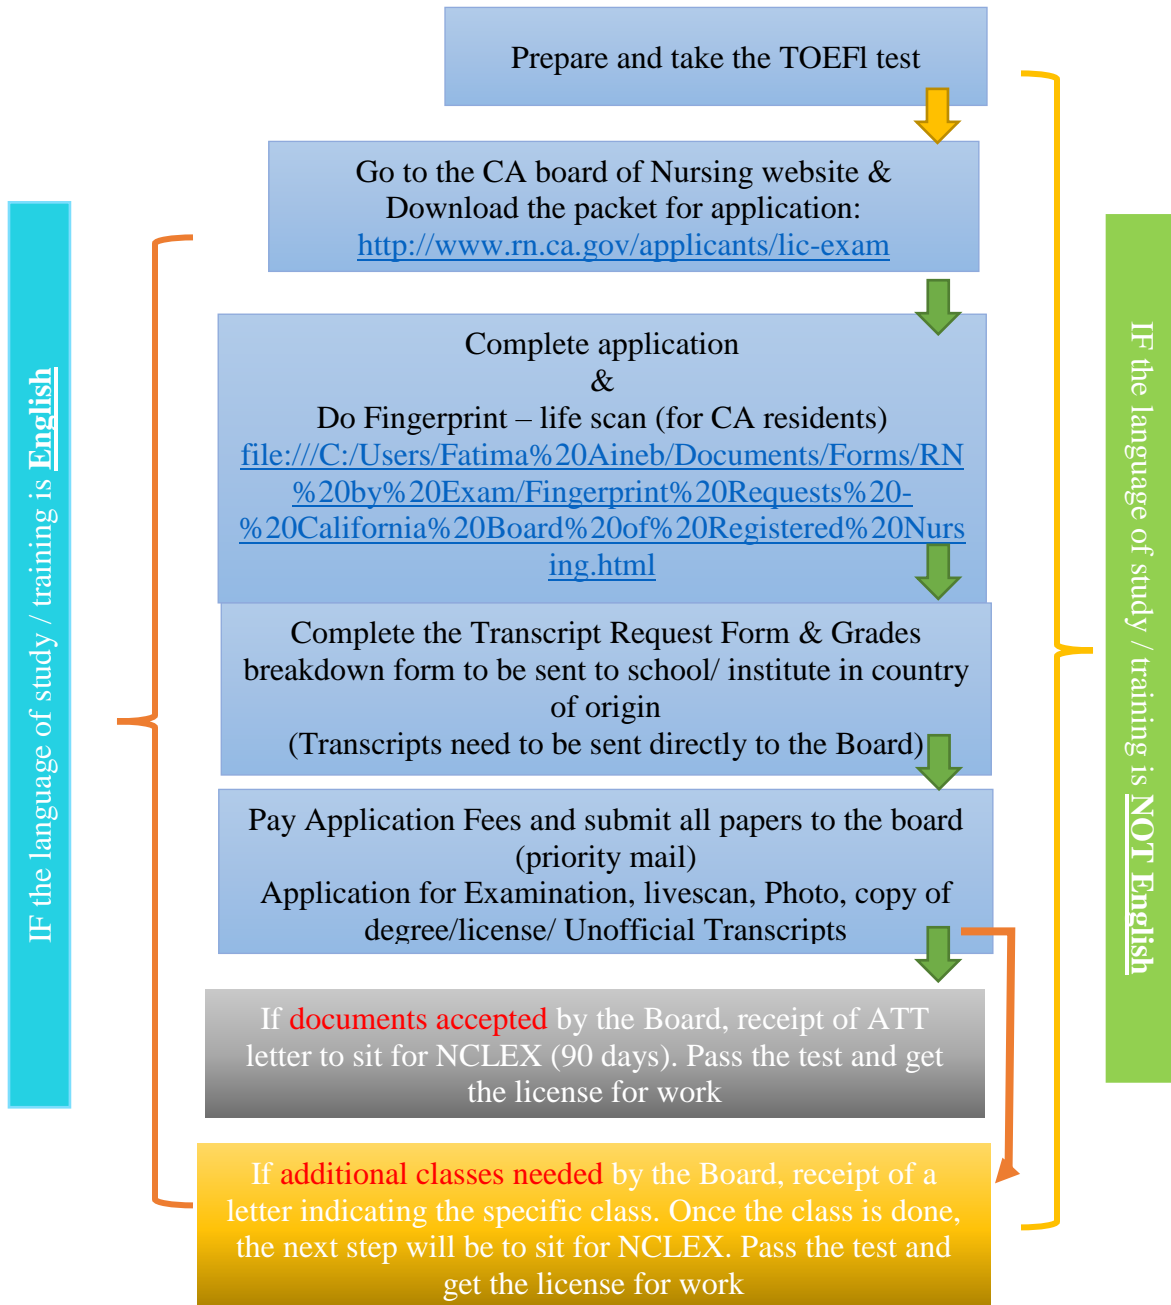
IF the language of study / training is English

Prepare and take the TOEFl test

Go to the CA board of Nursing website & Download the packet for application: http://www.rn.ca.gov/applicants/lic-exam

Complete application
&
Do Fingerprint – life scan (for CA residents)
file:///C:/Users/Fatima%20Aineb/Documents/Forms/RN%20by%20Exam/Fingerprint%20Requests%20-%20California%20Board%20of%20Registered%20Nursing.html

Complete the Transcript Request Form & Grades breakdown form to be sent to school/ institute in country of origin
(Transcripts need to be sent directly to the Board)

Pay Application Fees and submit all papers to the board (priority mail)
Application for Examination, livescan, Photo, copy of degree/license/ Unofficial Transcripts

If documents accepted by the Board, receipt of ATT letter to sit for NCLEX (90 days). Pass the test and get the license for work

If additional classes needed by the Board, receipt of a letter indicating the specific class. Once the class is done, the next step will be to sit for NCLEX. Pass the test and get the license for work

IF the language of study / training is NOT English